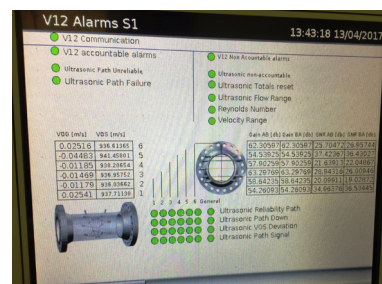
V12 Alarms S1

13:43:18 13/04/2017

V12 Communication

V12 accountable alarms

Ultrasonic Path Unreliable

Ultrasonic Path Failure

V12 Non Accountable alarms

Ultrasonic non-accountable

Ultrasonic Totals reset

Ultrasonic Flow Range

Reynolds Number

Velocity Range

| VOD (m/s) | VOS (m/s) | |
|---|---|---|
| 0.02516 | 936.61365 | 6 |
| -0.04483 | 941.45801 | 5 |
| -0.01185 | 938.26654 | 4 |
| -0.01469 | 938.95752 | 3 |
| -0.01179 | 938.05662 | 2 |
| 0.02541 | 937.71158 | 1 |

1 2 3 4 5 6 General

| Gain AB (db) | Gain BA (db) | SNR AB (db) | SNR BA (db) |
|---|---|---|---|
| 62.30587 | 62.30587 | 25.70473 | 26.95744 |
| 54.53925 | 54.53925 | 37.42387 | 36.43253 |
| 57.90259 | 57.90259 | 21.63919 | 22.04867 |
| 63.29769 | 63.29769 | 26.94316 | 26.00846 |
| 58.64235 | 58.64235 | 20.09913 | 18.02872 |
| 54.26093 | 54.26093 | 34.99376 | 36.93445 |

Ultrasonic Reliability Path

Ultrasonic Path Down

Ultrasonic VOS Deviation

Ultrasonic Path Signal